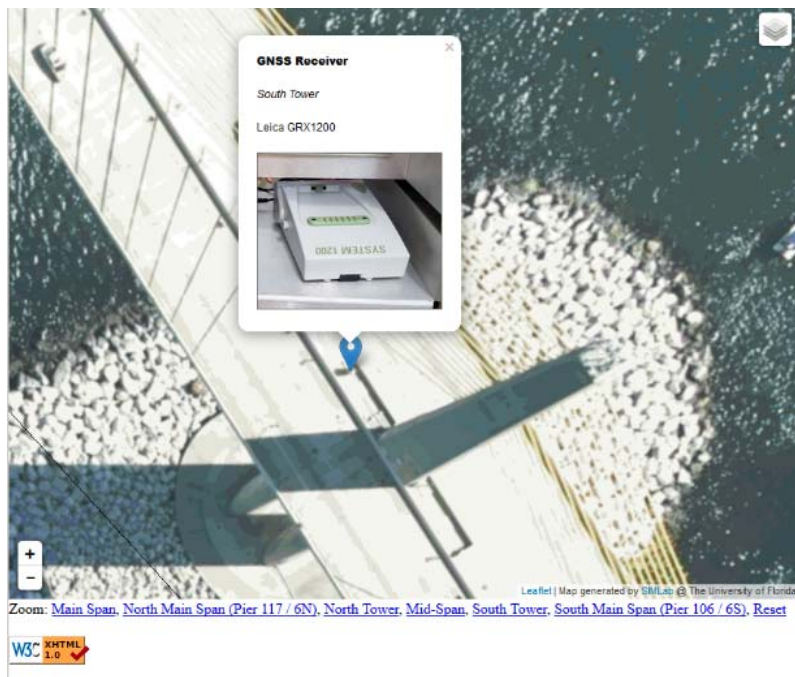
×
GNSS Receiver

South Tower

Leica GRX1200

SYSTEM 1200

+
−

Leaflet | Map generated by SMLab @ The University of Florida

Zoom: Main Span, North Main Span (Pier 117 / 6N), North Tower, Mid-Span, South Tower, South Main Span (Pier 106 / 6S), Reset

W3C XHTML 1.0